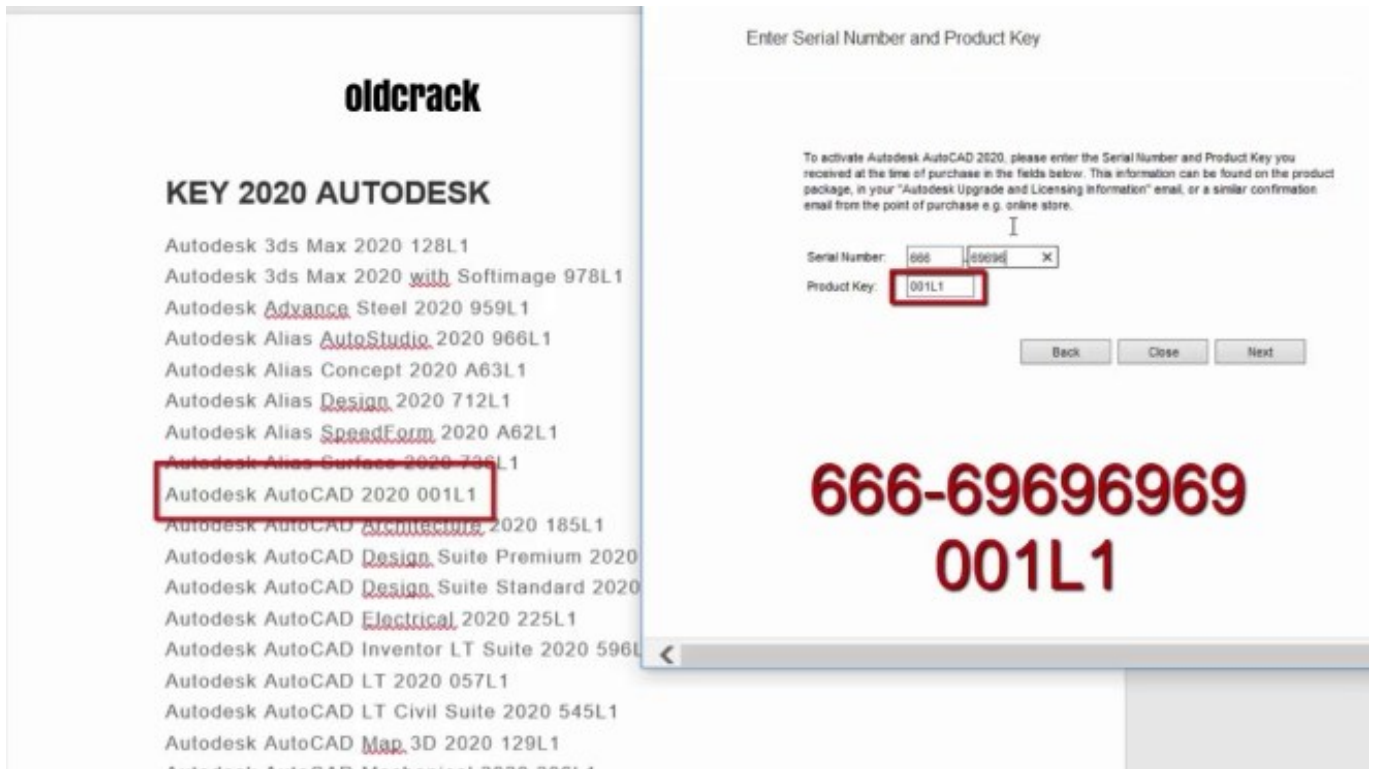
oldcrack

KEY 2020 AUTODESK

Autodesk 3ds Max 2020 128L1
Autodesk 3ds Max 2020 with Softimage 978L1
Autodesk Advance Steel 2020 959L1
Autodesk Alias AutoStudio 2020 966L1
Autodesk Alias Concept 2020 A63L1
Autodesk Alias Design 2020 712L1
Autodesk Alias SpeedForm 2020 A62L1
Autodesk Alias Surface 2020 736L1
Autodesk AutoCAD 2020 001L1
Autodesk AutoCAD Architecture 2020 185L1
Autodesk AutoCAD Design Suite Premium 2020
Autodesk AutoCAD Design Suite Standard 2020
Autodesk AutoCAD Electrical 2020 225L1
Autodesk AutoCAD Inventor LT Suite 2020 596L
Autodesk AutoCAD LT 2020 057L1
Autodesk AutoCAD LT Civil Suite 2020 545L1
Autodesk AutoCAD Map 3D 2020 129L1
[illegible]

Enter Serial Number and Product Key

To activate Autodesk AutoCAD 2020, please enter the Serial Number and Product Key you received at the time of purchase in the fields below. This information can be found on the product package, in your "Autodesk Upgrade and Licensing information" email, or a similar confirmation email from the point of purchase e.g. online store.

Serial Number: 666 - 69696
Product Key: 001L1

Back Close Next

666-69696969
001L1